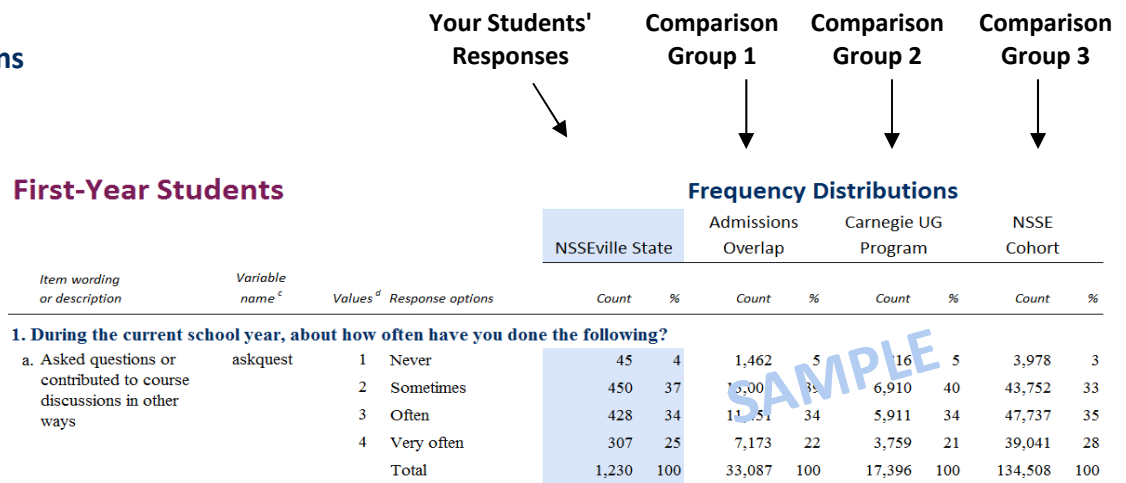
ns

Your Students' Responses

Comparison Group 1

Comparison Group 2

Comparison Group 3

First-Year Students

Frequency Distributions

| Item wording or description | Variable name$^{c}$ | Values$^{d}$ | Response options | NSSEville State Count | % | Admissions Overlap Count | % | Carnegie UG Program Count | % | NSSE Cohort Count | % |
|---|---|---|---|---|---|---|---|---|---|---|---|
| 1. During the current school year, about how often have you done the following? | | | | | | | | | | | |
| a. Asked questions or contributed to course discussions in other ways | askquest | 1 | Never | 45 | 4 | 1,462 | 5 | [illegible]16 | 5 | 3,978 | 3 |
| | | 2 | Sometimes | 450 | 37 | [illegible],00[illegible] | 3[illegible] | 6,910 | 40 | 43,752 | 33 |
| | | 3 | Often | 428 | 34 | 1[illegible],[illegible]51 | 34 | 5,911 | 34 | 47,737 | 35 |
| | | 4 | Very often | 307 | 25 | 7,173 | 22 | 3,759 | 21 | 39,041 | 28 |
| | | | Total | 1,230 | 100 | 33,087 | 100 | 17,396 | 100 | 134,508 | 100 |

SAMPLE